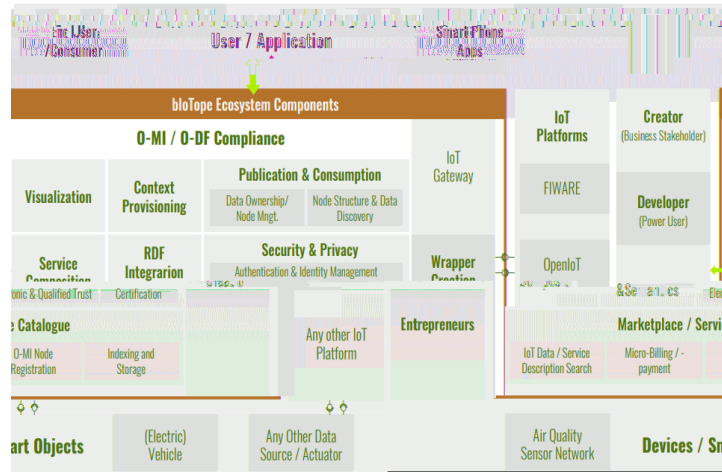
End User / Consumer

User / Application

Smart Phone Apps

bIoTope Ecosystem Components

O-MI / O-DF Compliance

Visualization

Context Provisioning

Publication & Consumption

Data Ownership/ Node Mngt.

Node Structure & Data Discovery

IoT Gateway

IoT Platforms

FIWARE

Creator (Business Stakeholder)

Developer (Power User)

Service Composition

RDF Integrarion

Security & Privacy

Authentication & Identity Management

Wrapper Creation

OpenIoT

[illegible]onic & Qualified Trust

Certification

&Semantics

Elec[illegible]

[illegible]e Catalogue

O-MI Node Registration

Indexing and Storage

Any other IoT Platform

Entrepreneurs

Marketplace / Servi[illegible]

IoT Data / Service Description Search

Micro-Billing / -payment

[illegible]art Objects

(Electric) Vehicle

Any Other Data Source / Actuator

Air Quality Sensor Network

Devices / Sn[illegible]